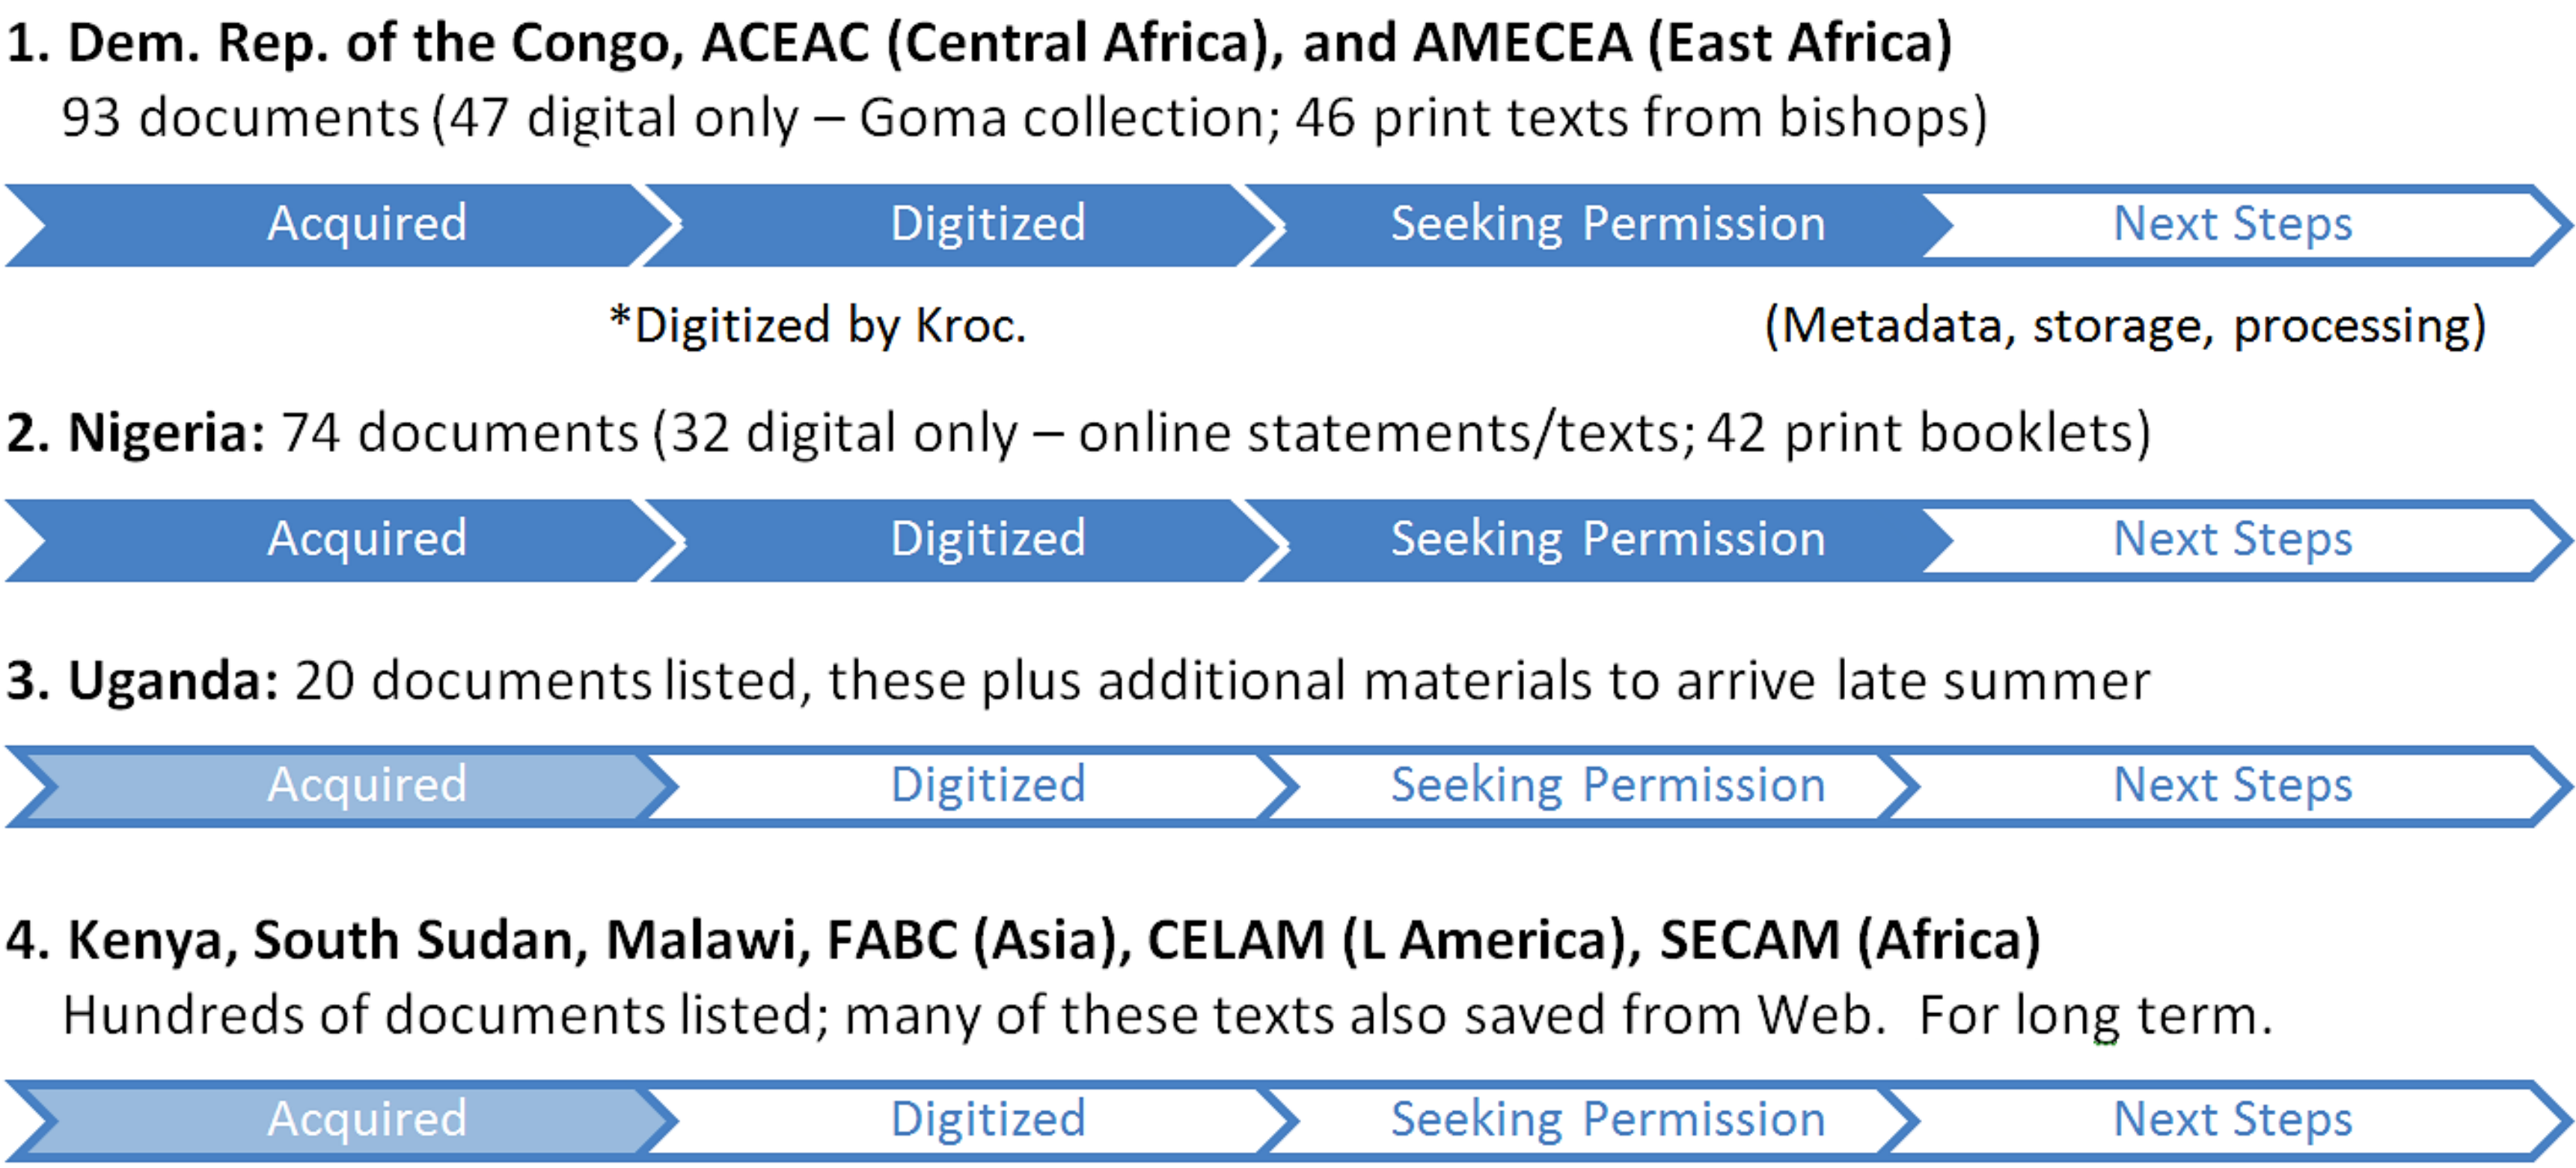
1. Dem. Rep. of the Congo, ACEAC (Central Africa), and AMECEA (East Africa)
93 documents (47 digital only – Goma collection; 46 print texts from bishops)

Acquired Digitized Seeking Permission Next Steps

*Digitized by Kroc. (Metadata, storage, processing)

2. Nigeria: 74 documents (32 digital only – online statements/texts; 42 print booklets)

Acquired Digitized Seeking Permission Next Steps

3. Uganda: 20 documents listed, these plus additional materials to arrive late summer

Acquired Digitized Seeking Permission Next Steps

4. Kenya, South Sudan, Malawi, FABC (Asia), CELAM (L America), SECAM (Africa)
Hundreds of documents listed; many of these texts also saved from Web. For long term.

Acquired Digitized Seeking Permission Next Steps